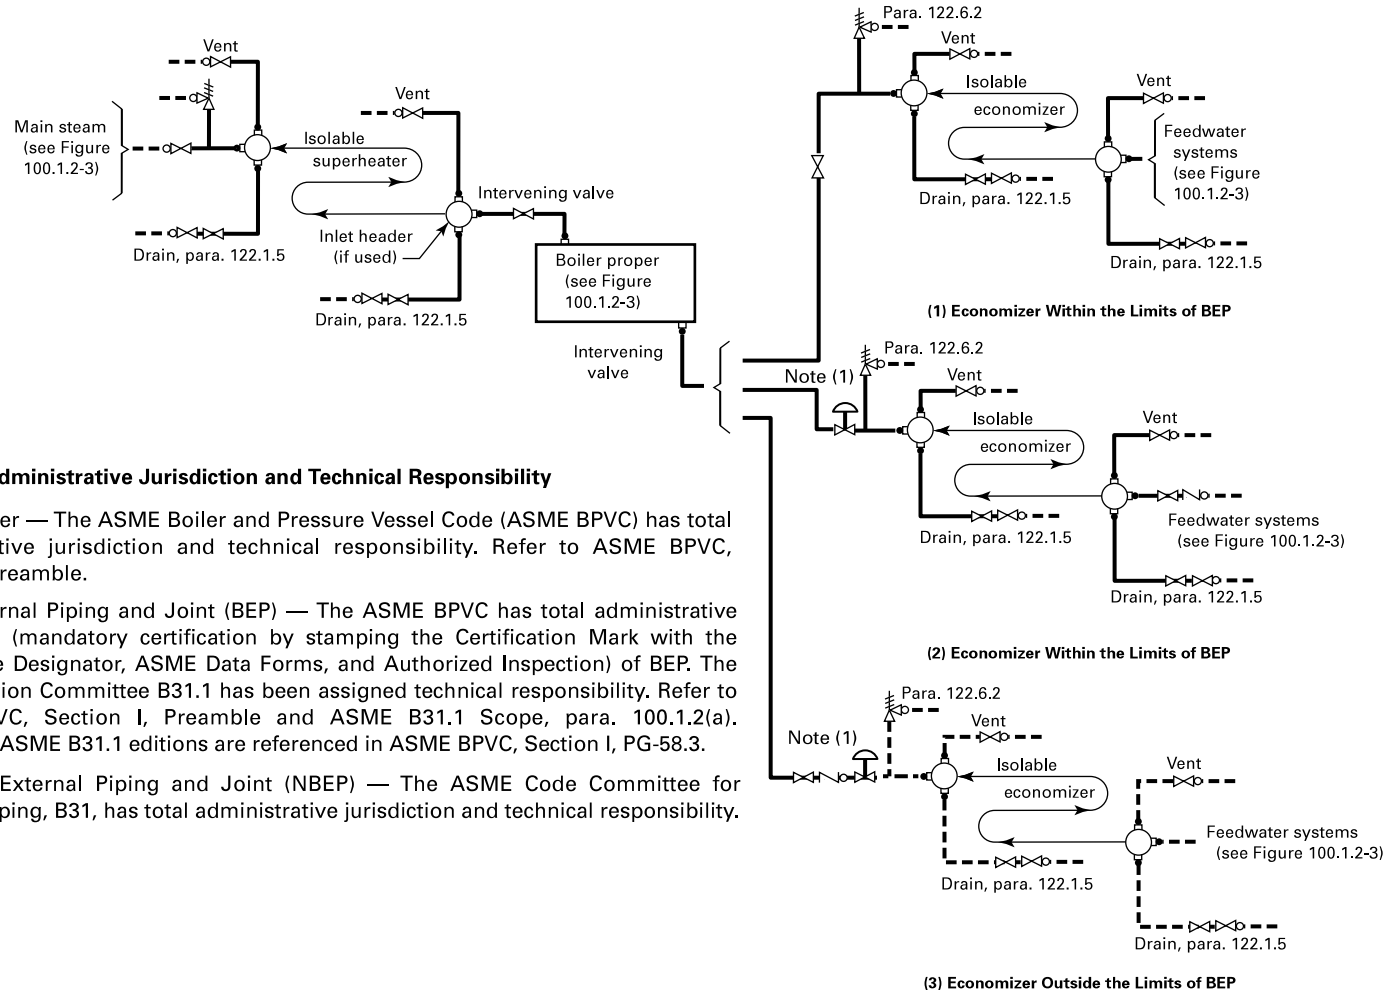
Vent

Main steam (see Figure 100.1.2-3)

Drain, para. 122.1.5

Vent

Isolable superheater

Intervening valve

Inlet header (if used)

Drain, para. 122.1.5

Boiler proper (see Figure 100.1.2-3)

Intervening valve

Para. 122.6.2

Vent

Isolable economizer

Vent

Feedwater systems (see Figure 100.1.2-3)

Drain, para. 122.1.5

Drain, para. 122.1.5

(1) Economizer Within the Limits of BEP

Para. 122.6.2

Note (1)

Vent

Isolable economizer

Vent

Feedwater systems (see Figure 100.1.2-3)

Drain, para. 122.1.5

Drain, para. 122.1.5

(2) Economizer Within the Limits of BEP

Para. 122.6.2

Note (1)

Vent

Isolable economizer

Vent

Feedwater systems (see Figure 100.1.2-3)

Drain, para. 122.1.5

Drain, para. 122.1.5

(3) Economizer Outside the Limits of BEP

dministrative Jurisdiction and Technical Responsibility

er — The ASME Boiler and Pressure Vessel Code (ASME BPVC) has total tive jurisdiction and technical responsibility. Refer to ASME BPVC, reamble.

rnal Piping and Joint (BEP) — The ASME BPVC has total administrative (mandatory certification by stamping the Certification Mark with the e Designator, ASME Data Forms, and Authorized Inspection) of BEP. The ion Committee B31.1 has been assigned technical responsibility. Refer to VC, Section I, Preamble and ASME B31.1 Scope, para. 100.1.2(a). ASME B31.1 editions are referenced in ASME BPVC, Section I, PG-58.3.

External Piping and Joint (NBEP) — The ASME Code Committee for ping, B31, has total administrative jurisdiction and technical responsibility.